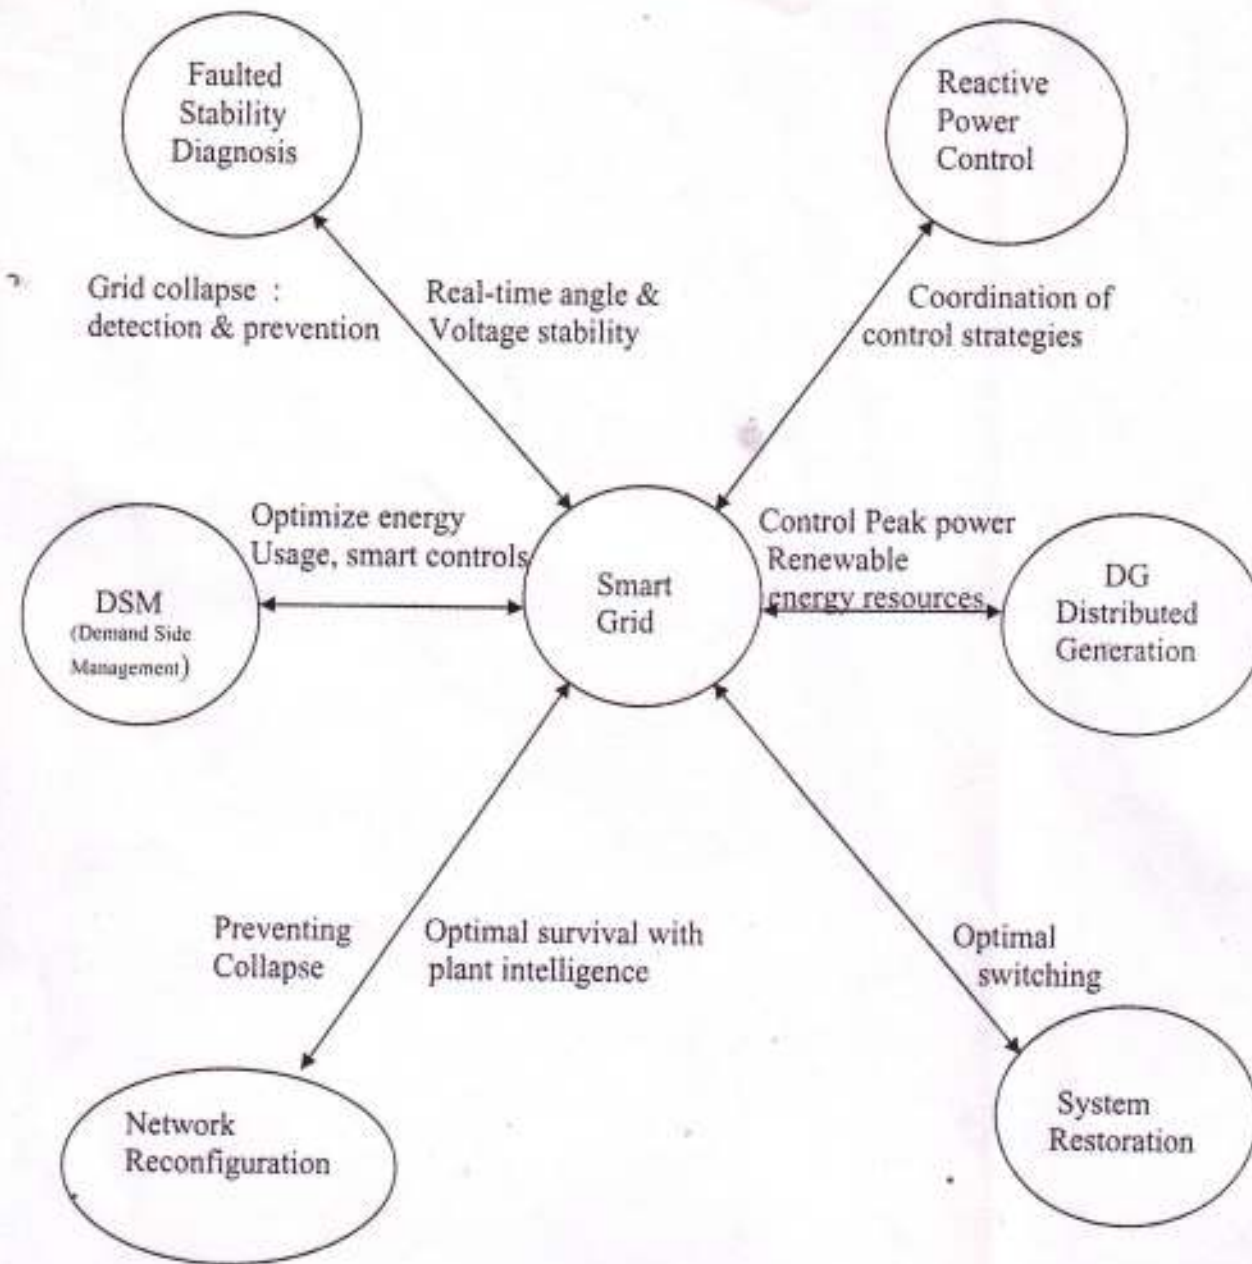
Faulted Stability Diagnosis

Reactive Power Control

Grid collapse : detection & prevention

Real-time angle & Voltage stability

Coordination of control strategies

Optimize energy Usage, smart controls

DSM (Demand Side Management)

Smart Grid

Control Peak power Renewable energy resources

DG Distributed Generation

Preventing Collapse

Optimal survival with plant intelligence

Optimal switching

Network Reconfiguration

System Restoration